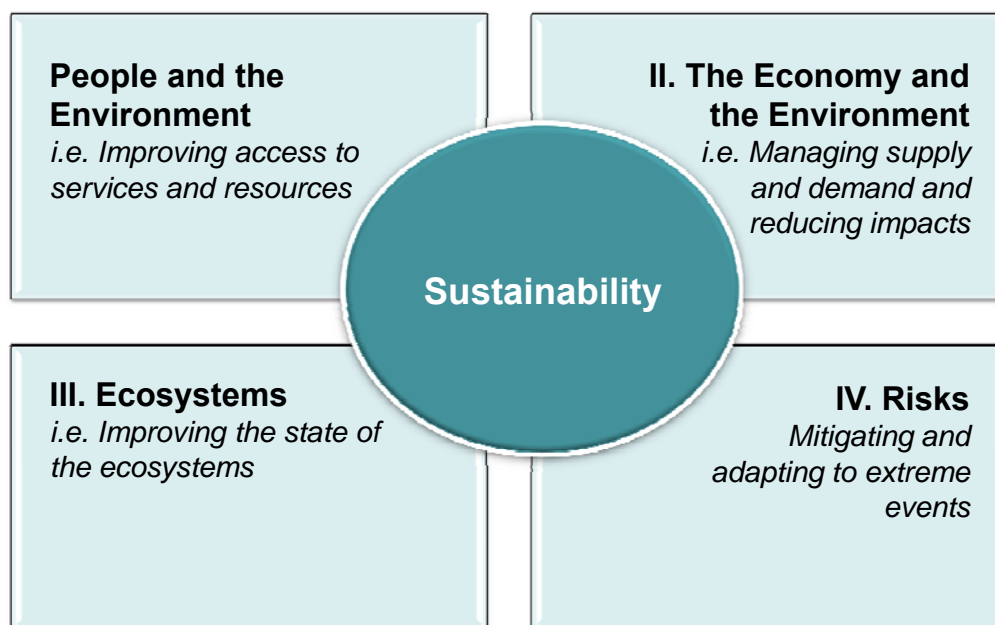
People and the Environment
i.e. Improving access to services and resources

II. The Economy and the Environment
i.e. Managing supply and demand and reducing impacts

Sustainability

III. Ecosystems
i.e. Improving the state of the ecosystems

IV. Risks
Mitigating and adapting to extreme events